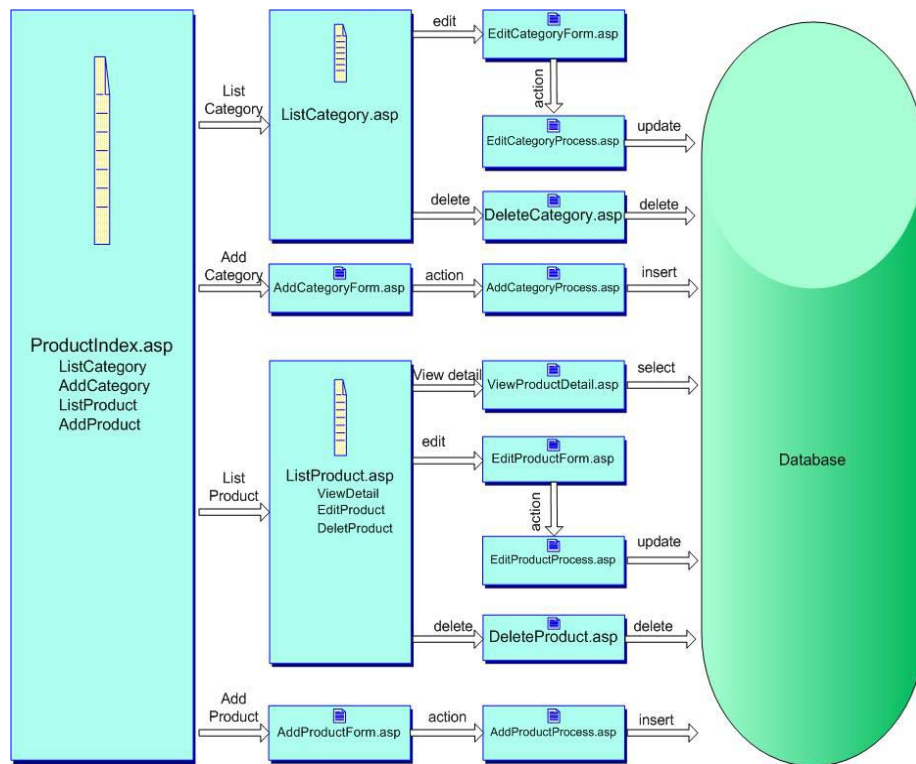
ProductIndex.asp
ListCategory
AddCategory
ListProduct
AddProduct

List Category

ListCategory.asp

edit

EditCategoryForm.asp

action

EditCategoryProcess.asp

update

delete

DeleteCategory.asp

delete

Add Category

AddCategoryForm.asp

action

AddCategoryProcess.asp

insert

ListProduct.asp
ViewDetail
EditProduct
DeletProduct

List Product

View detail

ViewProductDetail.asp

select

edit

EditProductForm.asp

action

EditProductProcess.asp

update

delete

DeleteProduct.asp

delete

Add Product

AddProductForm.asp

action

AddProductProcess.asp

insert

Database